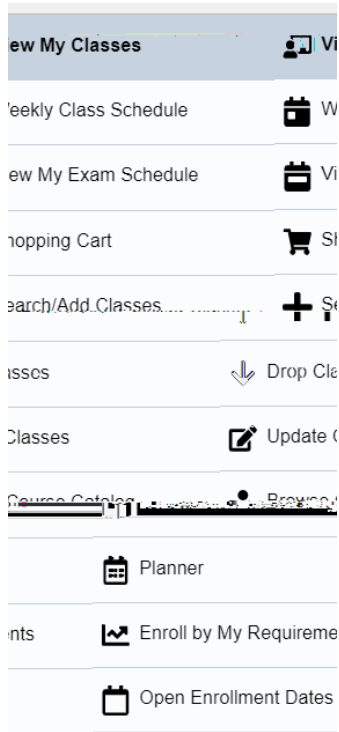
iew My Classes
Vi

'eekly Class Schedule
W

ew My Exam Schedule
Vi

hopping Cart
Sh

earch/Add Classes
Se

asses
Drop Cla

Classes
Update C

Course Catalog
Browse C

Planner

nts
Enroll by My Requireme

Open Enrollment Dates